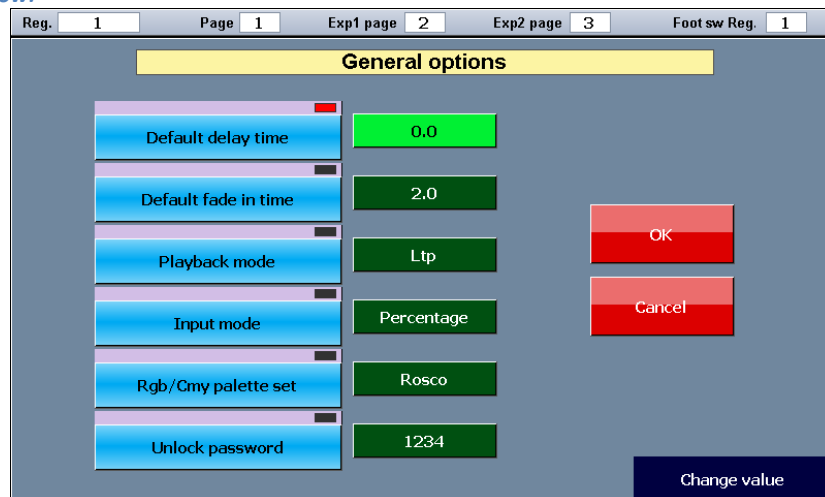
Reg. 1 Page 1 Exp1 page 2 Exp2 page 3 Foot sw Reg. 1

General options

Default delay time
0.0

Default fade in time
2.0

Playback mode
Ltp

Input mode
Percentage

Rgb/Cmy palette set
Rosco

Unlock password
1234

OK

Cancel

Change value